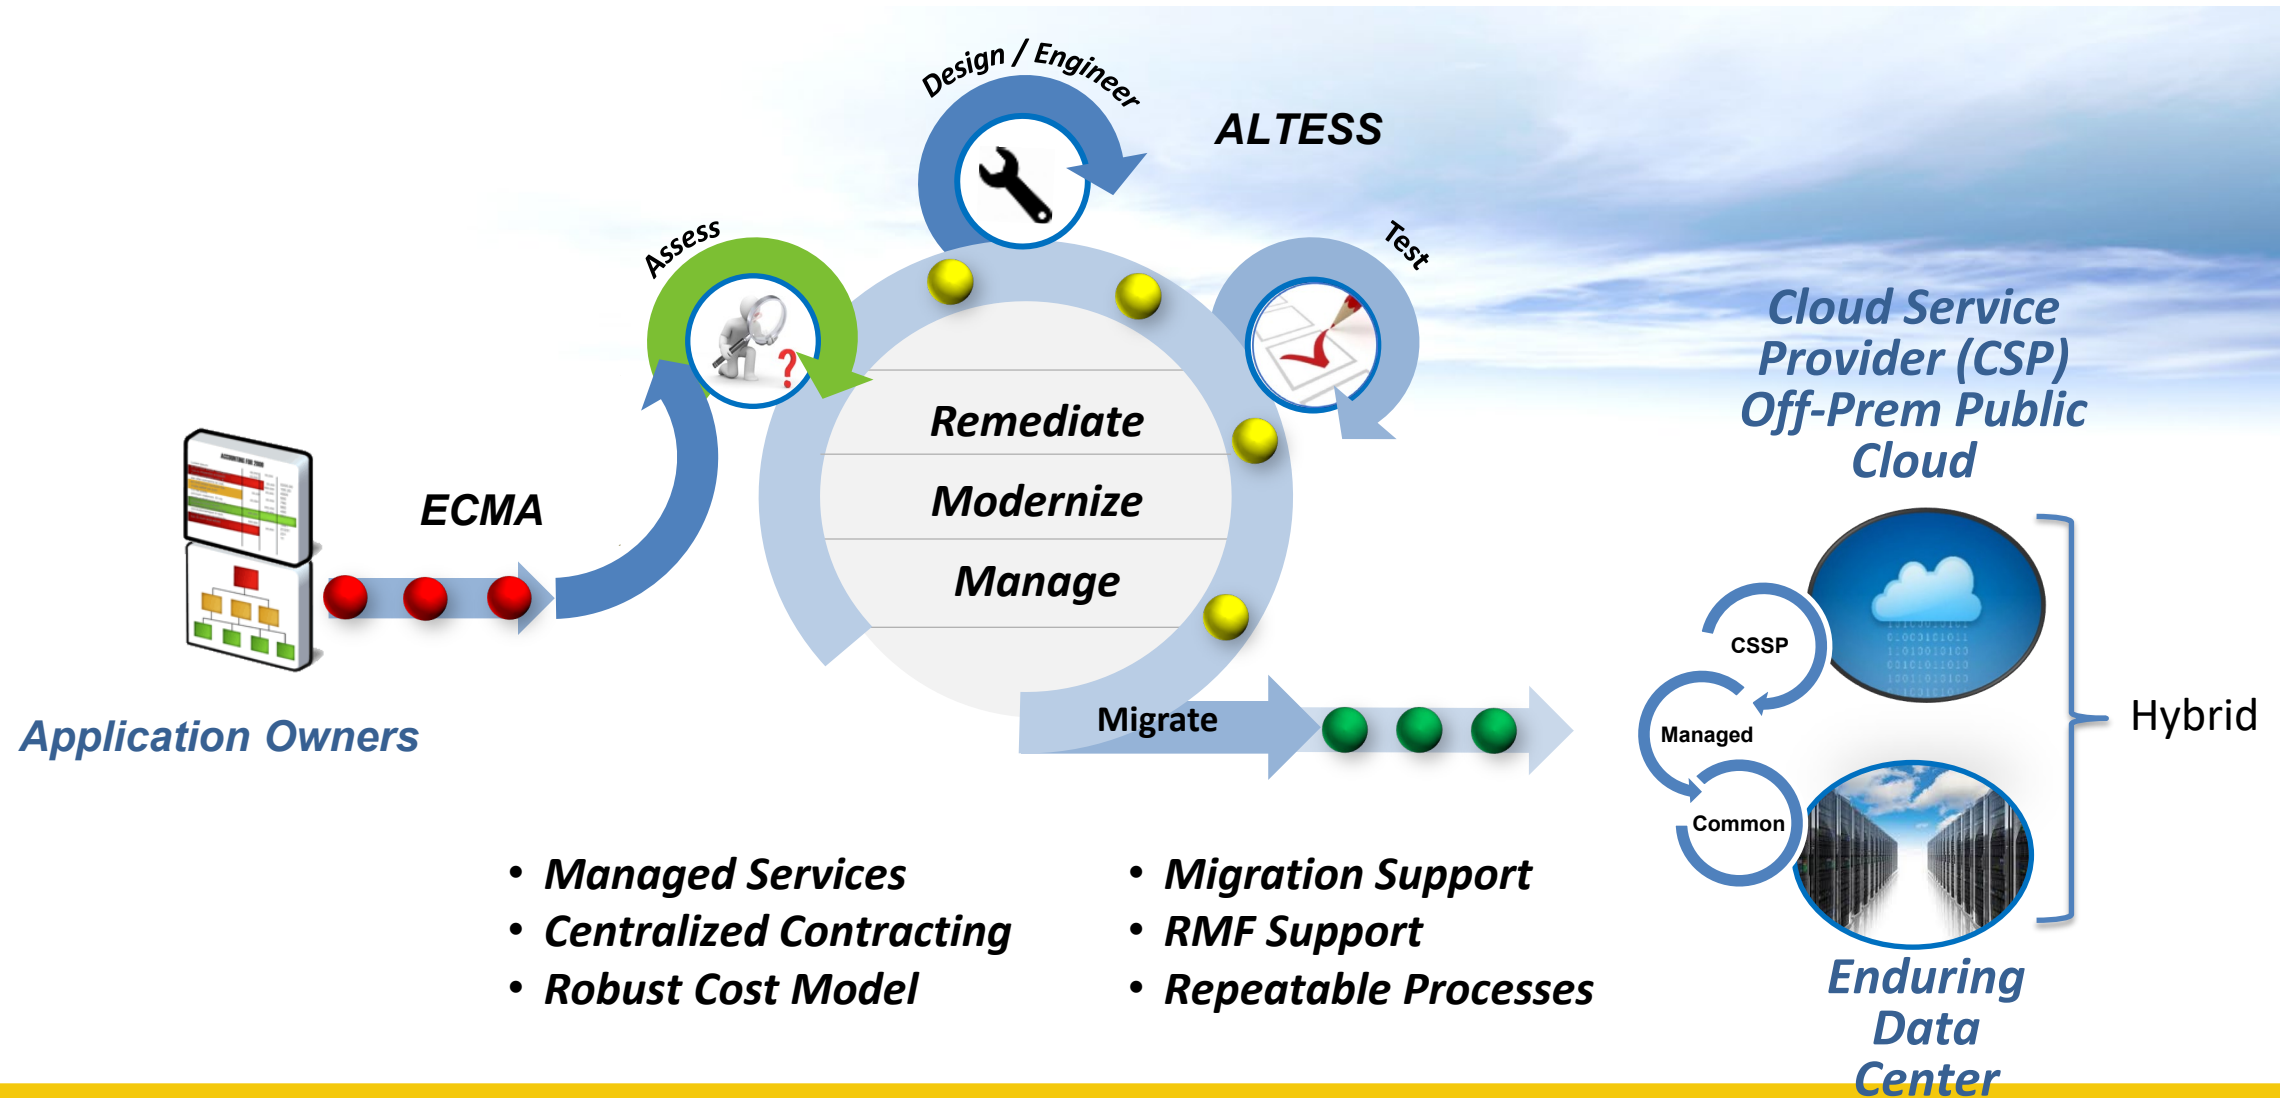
Design / Engineer

ALTESS

Assess

Test

Cloud Service Provider (CSP) Off-Prem Public Cloud

Remediate

Modernize

Manage

ECMA

Application Owners

Migrate

CSSP

Managed

Common

Hybrid

• Managed Services
• Centralized Contracting
• Robust Cost Model

• Migration Support
• RMF Support
• Repeatable Processes

Enduring Data Center